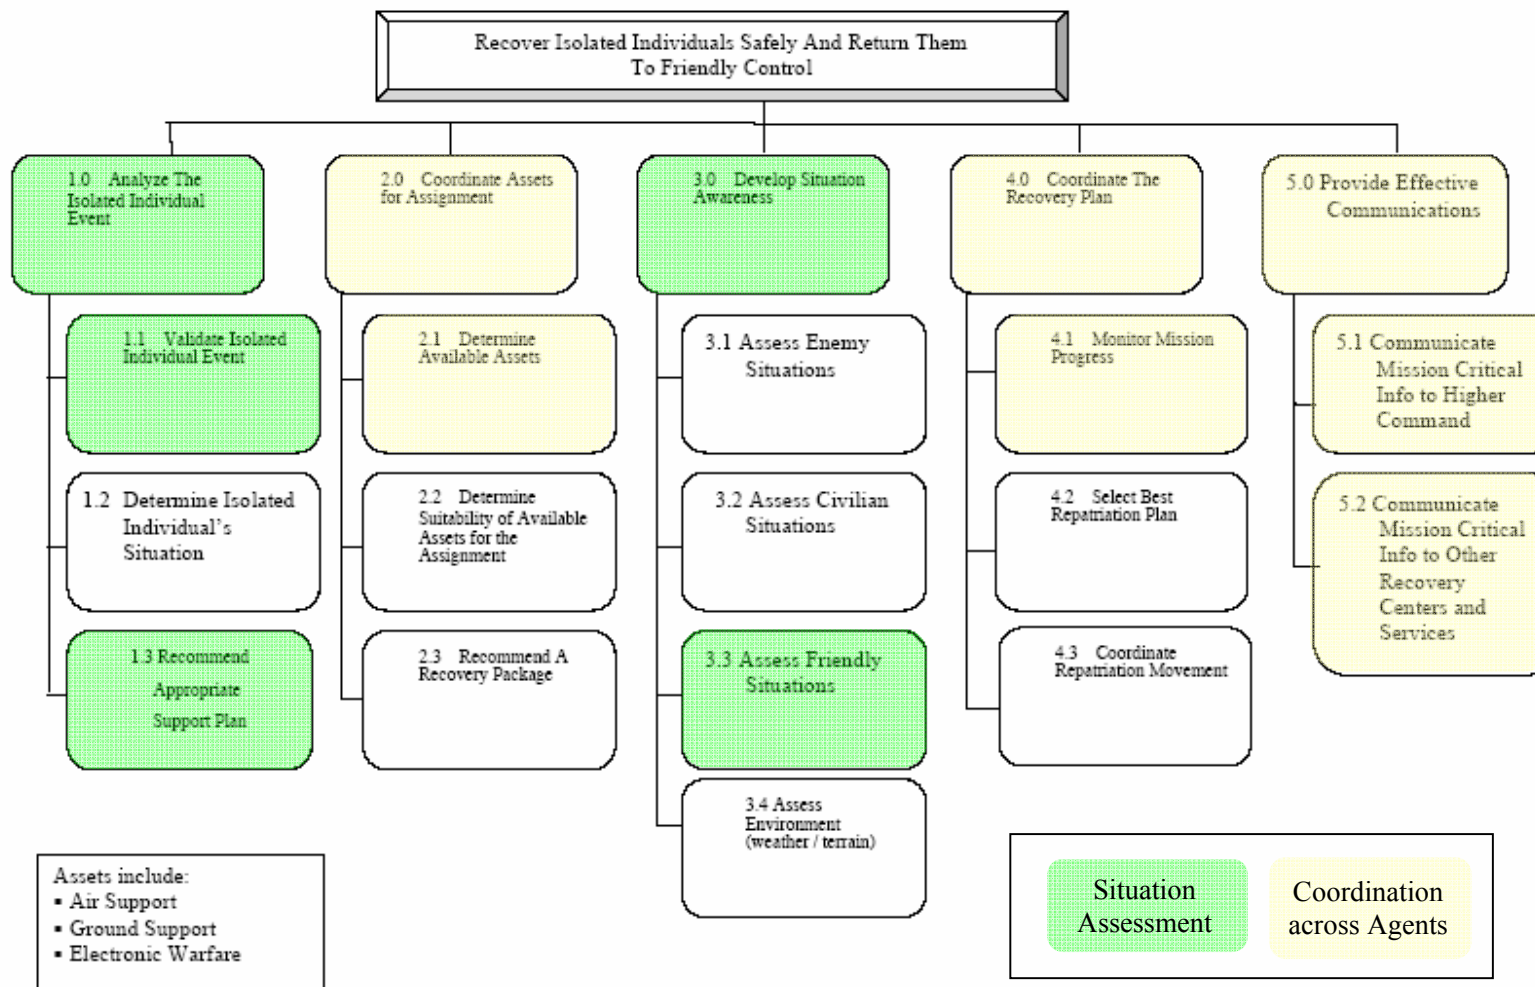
Recover Isolated Individuals Safely And Return Them To Friendly Control

1.0 Analyze The Isolated Individual Event

1.1 Validate Isolated Individual Event

1.2 Determine Isolated Individual's Situation

1.3 Recommend Appropriate Support Plan

2.0 Coordinate Assets for Assignment

2.1 Determine Available Assets

2.2 Determine Suitability of Available Assets for the Assignment

2.3 Recommend A Recovery Package

3.0 Develop Situation Awareness

3.1 Assess Enemy Situations

3.2 Assess Civilian Situations

3.3 Assess Friendly Situations

3.4 Assess Environment (weather / terrain)

4.0 Coordinate The Recovery Plan

4.1 Monitor Mission Progress

4.2 Select Best Repatriation Plan

4.3 Coordinate Repatriation Movement

5.0 Provide Effective Communications

5.1 Communicate Mission Critical Info to Higher Command

5.2 Communicate Mission Critical Info to Other Recovery Centers and Services

Assets include:
▪ Air Support
▪ Ground Support
▪ Electronic Warfare

Situation Assessment

Coordination across Agents